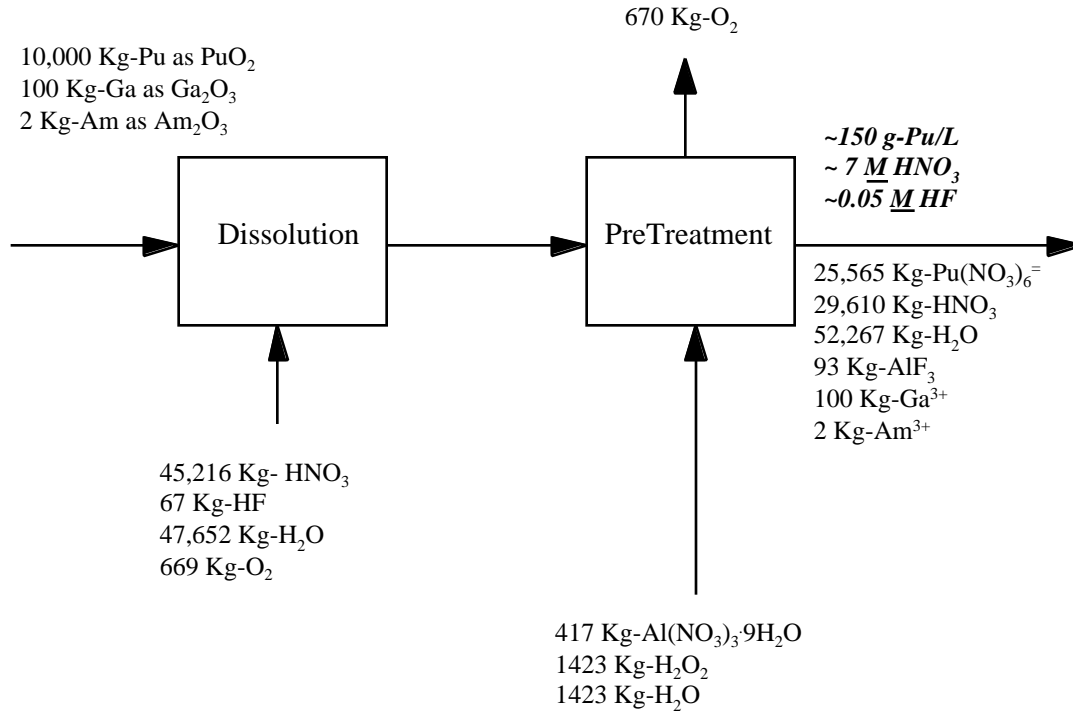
670 Kg-$O_2$

10,000 Kg-Pu as $PuO_2$
100 Kg-Ga as $Ga_2O_3$
2 Kg-Am as $Am_2O_3$

~150 g-Pu/L
~ 7 M $HNO_3$
~0.05 M HF

Dissolution

PreTreatment

25,565 Kg-$Pu(NO_3)_6^{=}$
29,610 Kg-$HNO_3$
52,267 Kg-$H_2O$
93 Kg-$AlF_3$
100 Kg-$Ga^{3+}$
2 Kg-$Am^{3+}$

45,216 Kg- $HNO_3$
67 Kg-HF
47,652 Kg-$H_2O$
669 Kg-$O_2$

417 Kg-$Al(NO_3)_3 \cdot 9H_2O$
1423 Kg-$H_2O_2$
1423 Kg-$H_2O$